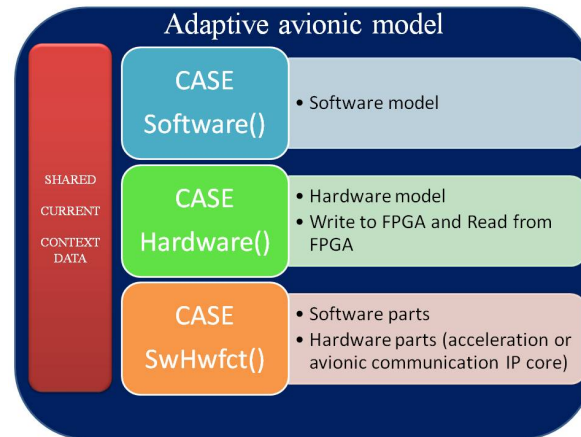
Adaptive avionic model

SHARED

CURRENT

CONTEXT DATA

CASE Software()

• Software model

CASE Hardware()

• Hardware model
• Write to FPGA and Read from FPGA

CASE SwHwfct()

• Software parts
• Hardware parts (acceleration or avionic communication IP core)